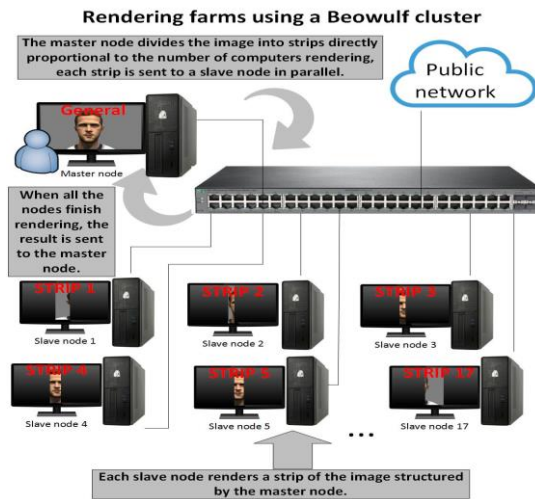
Rendering farms using a Beowulf cluster

The master node divides the image into strips directly proportional to the number of computers rendering, each strip is sent to a slave node in parallel.

Public network

General

Master node

When all the nodes finish rendering, the result is sent to the master node.

STRIP 1

Slave node 1

STRIP 2

Slave node 2

STRIP 3

Slave node 3

STRIP 4

Slave node 4

STRIP 5

Slave node 5

...

STRIP 17

Slave node 17

Each slave node renders a strip of the image structured by the master node.